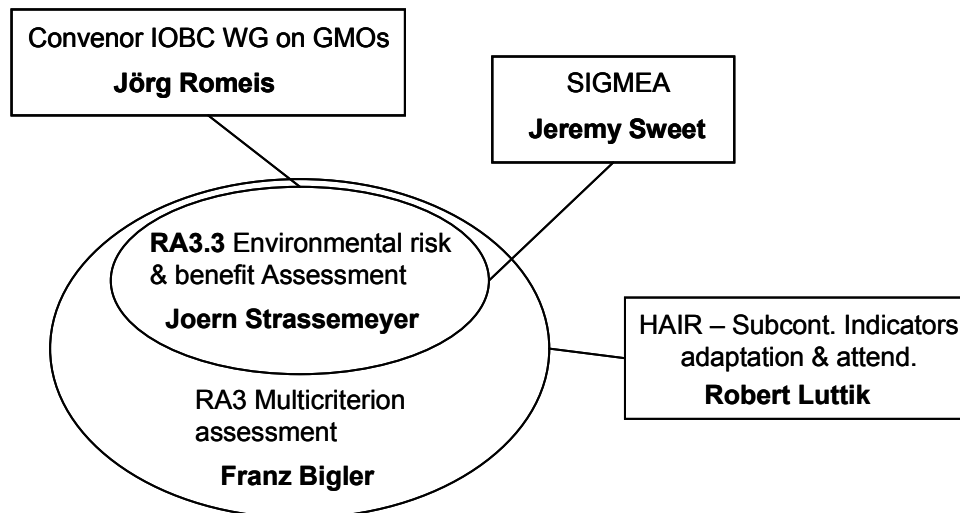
Convenor IOBC WG on GMOs
**Jörg Romeis**

SIGMEA
**Jeremy Sweet**

**RA3.3** Environmental risk & benefit Assessment
**Joern Strassemeyer**

HAIR – Subcont. Indicators adaptation & attend.
**Robert Luttik**

RA3 Multicriterion assessment
**Franz Bigler**